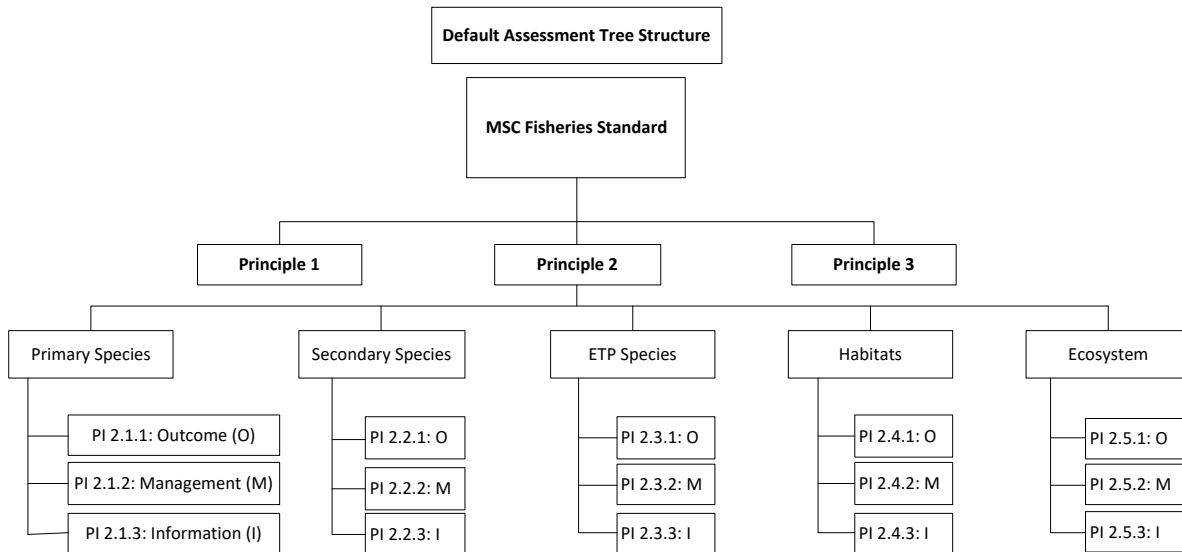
Default Assessment Tree Structure

MSC Fisheries Standard

Principle 1

Principle 2

Principle 3

Primary Species

PI 2.1.1: Outcome (O)

PI 2.1.2: Management (M)

PI 2.1.3: Information (I)

Secondary Species

PI 2.2.1: O

PI 2.2.2: M

PI 2.2.3: I

ETP Species

PI 2.3.1: O

PI 2.3.2: M

PI 2.3.3: I

Habitats

PI 2.4.1: O

PI 2.4.2: M

PI 2.4.3: I

Ecosystem

PI 2.5.1: O

PI 2.5.2: M

PI 2.5.3: I